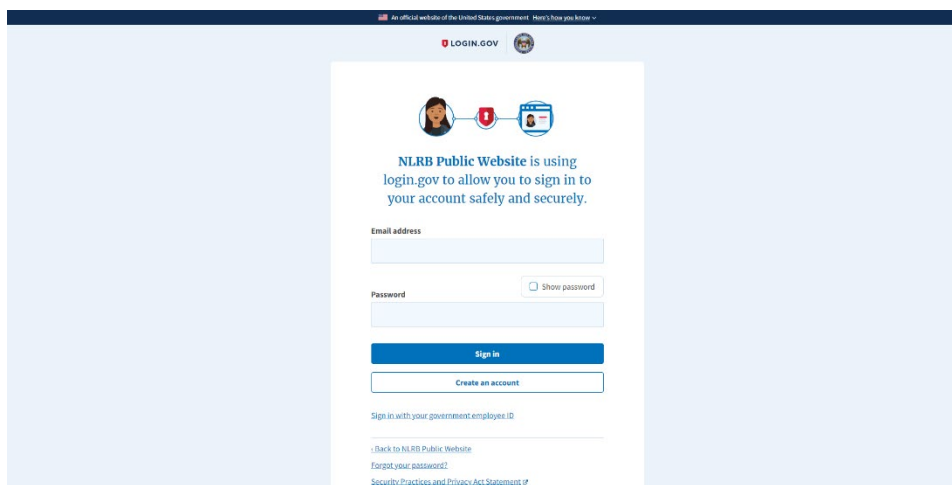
An official website of the United States government Here's how you know

LOGIN.GOV

NLRB Public Website is using login.gov to allow you to sign in to your account safely and securely.

Email address

Show password

Password

Sign in

Create an account

Sign in with your government employee ID

‹ Back to NLRB Public Website

Forgot your password?

Security Practices and Privacy Act Statement